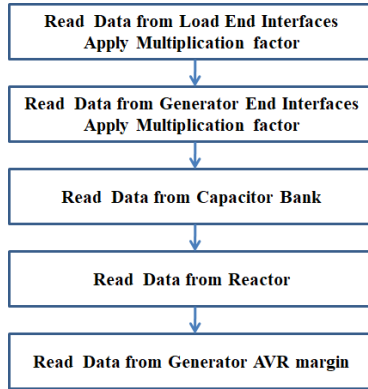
Read Data from Load End Interfaces
Apply Multiplication factor

Read Data from Generator End Interfaces
Apply Multiplication factor

Read Data from Capacitor Bank

Read Data from Reactor

Read Data from Generator AVR margin